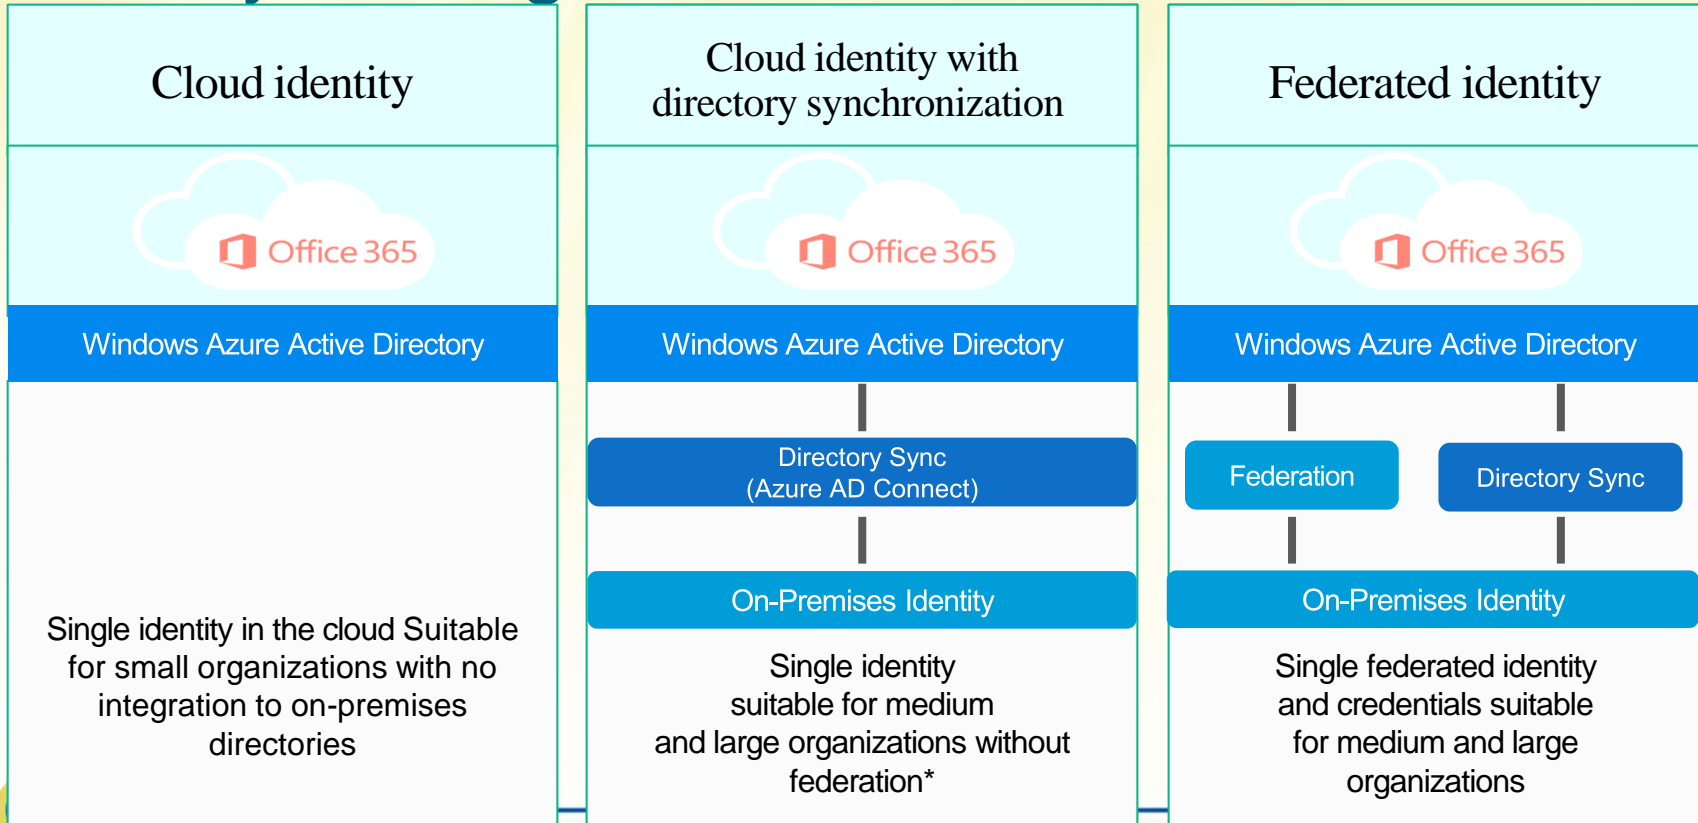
Cloud identity

Office 365

Windows Azure Active Directory

Single identity in the cloud Suitable for small organizations with no integration to on-premises directories

Cloud identity with directory synchronization

Office 365

Windows Azure Active Directory

Directory Sync (Azure AD Connect)

On-Premises Identity

Single identity suitable for medium and large organizations without federation*

Federated identity

Office 365

Windows Azure Active Directory

Federation

Directory Sync

On-Premises Identity

Single federated identity and credentials suitable for medium and large organizations